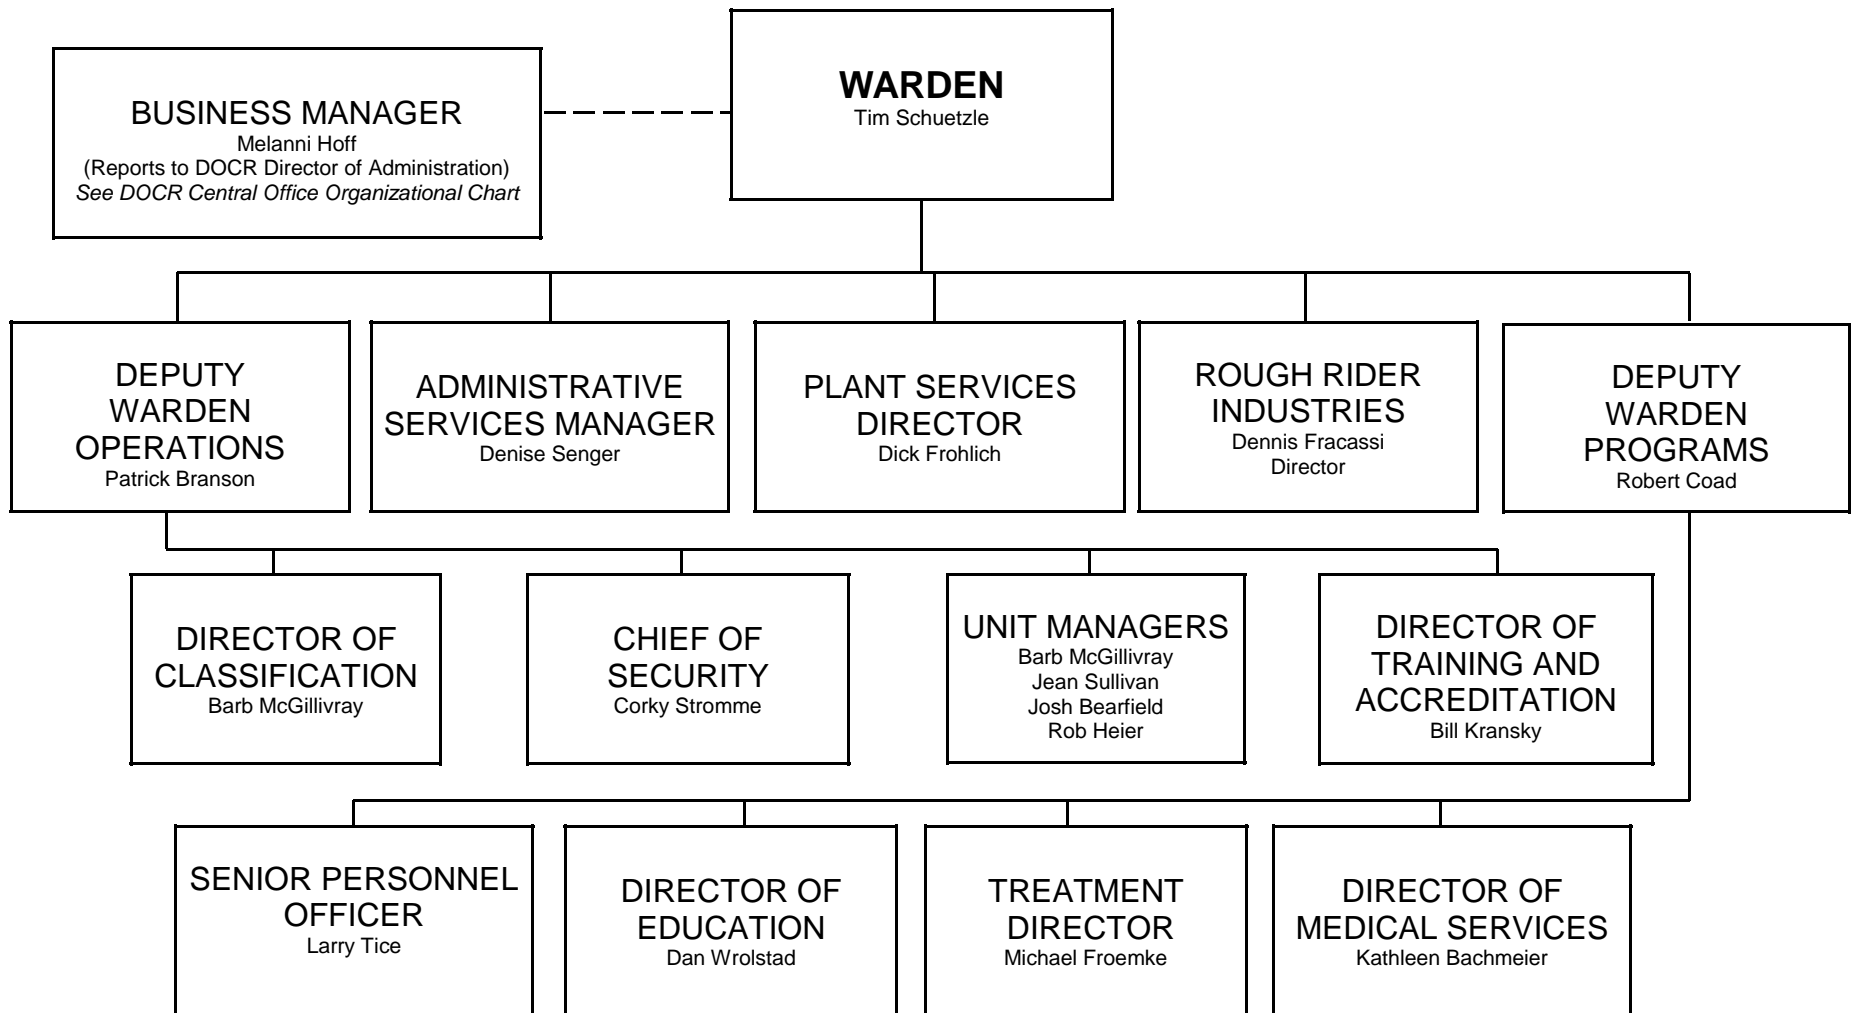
BUSINESS MANAGER
Melanni Hoff
(Reports to DOCR Director of Administration)
*See DOCR Central Office Organizational Chart*

**WARDEN**
Tim Schuetzle

DEPUTY WARDEN OPERATIONS
Patrick Branson

ADMINISTRATIVE SERVICES MANAGER
Denise Senger

PLANT SERVICES DIRECTOR
Dick Frohlich

ROUGH RIDER INDUSTRIES
Dennis Fracassi
Director

DEPUTY WARDEN PROGRAMS
Robert Coad

DIRECTOR OF CLASSIFICATION
Barb McGillivray

CHIEF OF SECURITY
Corky Stromme

UNIT MANAGERS
Barb McGillivray
Jean Sullivan
Josh Bearfield
Rob Heier

DIRECTOR OF TRAINING AND ACCREDITATION
Bill Kransky

SENIOR PERSONNEL OFFICER
Larry Tice

DIRECTOR OF EDUCATION
Dan Wrolstad

TREATMENT DIRECTOR
Michael Froemke

DIRECTOR OF MEDICAL SERVICES
Kathleen Bachmeier